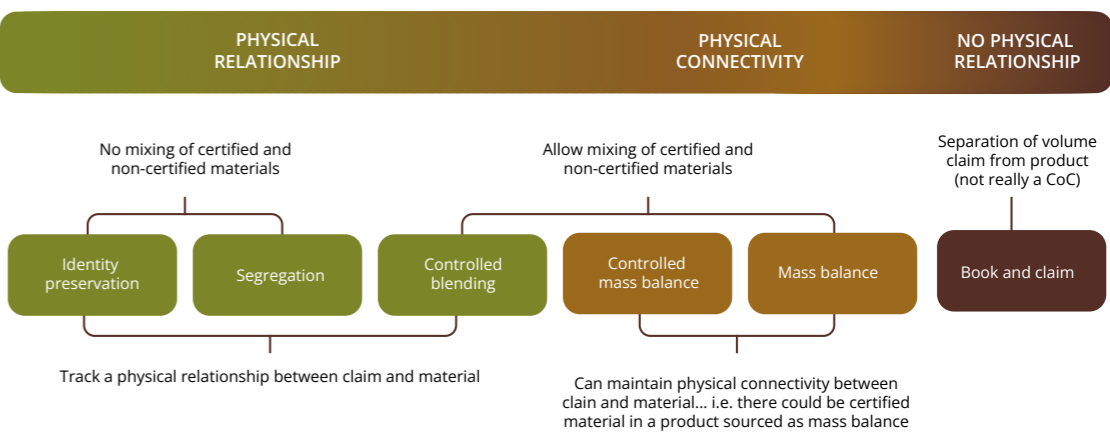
PHYSICAL RELATIONSHIP

PHYSICAL CONNECTIVITY

NO PHYSICAL RELATIONSHIP

No mixing of certified and non-certified materials

Allow mixing of certified and non-certified materials

Separation of volume claim from product (not really a CoC)

Identity preservation

Segregation

Controlled blending

Controlled mass balance

Mass balance

Book and claim

Track a physical relationship between claim and material

Can maintain physical connectivity between clain and material... i.e. there could be certified material in a product sourced as mass balance